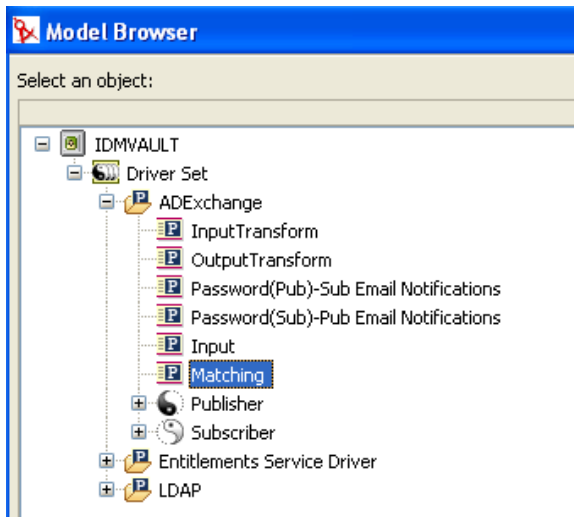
Model Browser

Select an object:

IDMVAULT
Driver Set
ADExchange
InputTransform
OutputTransform
Password(Pub)-Sub Email Notifications
Password(Sub)-Pub Email Notifications
Input
Matching
Publisher
Subscriber
Entitlements Service Driver
LDAP